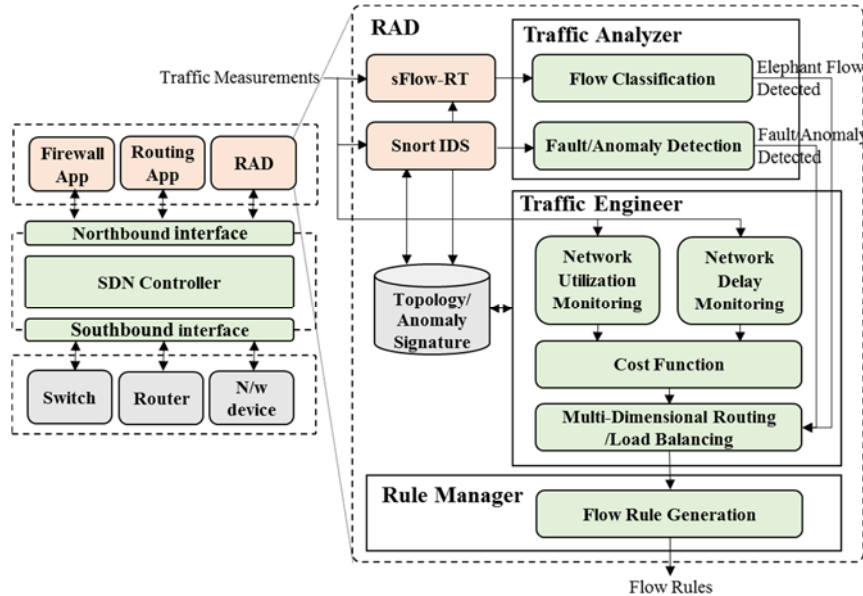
RAD

Traffic Analyzer

Traffic Measurements

sFlow-RT

Flow Classification

Elephant Flow Detected

Snort IDS

Fault/Anomaly Detection

Fault/Anomaly Detected

Firewall App

Routing App

RAD

Northbound interface

SDN Controller

Southbound interface

Switch

Router

N/w device

Traffic Engineer

Topology/ Anomaly Signature

Network Utilization Monitoring

Network Delay Monitoring

Cost Function

Multi-Dimensional Routing /Load Balancing

Rule Manager

Flow Rule Generation

Flow Rules